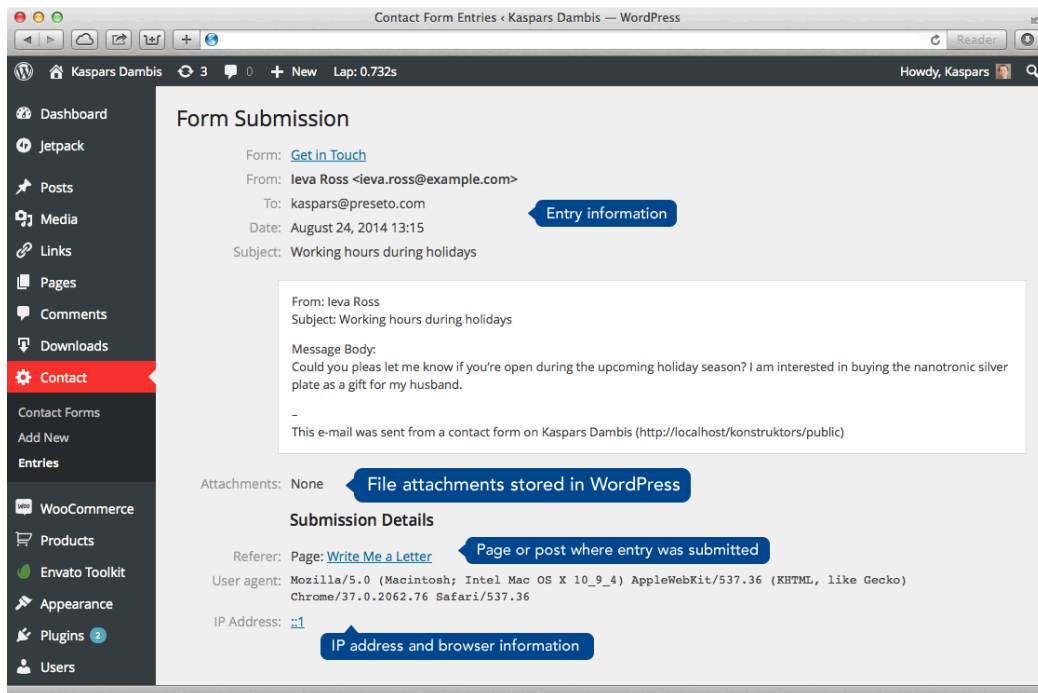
Contact Form Entries ‹ Kaspars Dambis — WordPress

Reader

Kaspars Dambis 3 0 New Lap: 0.732s Howdy, Kaspars

Dashboard
Jetpack
Posts
Media
Links
Pages
Comments
Downloads
Contact
Contact Forms
Add New
Entries
WooCommerce
Products
Envato Toolkit
Appearance
Plugins 2
Users

Form Submission

Form: Get in Touch
From: Ieva Ross <ieva.ross@example.com>
To: kaspars@preseto.com
Date: August 24, 2014 13:15
Subject: Working hours during holidays

Entry information

From: Ieva Ross
Subject: Working hours during holidays

Message Body:
Could you pleas let me know if you're open during the upcoming holiday season? I am interested in buying the nanotronic silver plate as a gift for my husband.

–
This e-mail was sent from a contact form on Kaspars Dambis (http://localhost/konstruktors/public)

Attachments: None

File attachments stored in WordPress

Submission Details

Referer: Page: Write Me a Letter

Page or post where entry was submitted

User agent: Mozilla/5.0 (Macintosh; Intel Mac OS X 10_9_4) AppleWebKit/537.36 (KHTML, like Gecko) Chrome/37.0.2062.76 Safari/537.36

IP Address: ::1

IP address and browser information